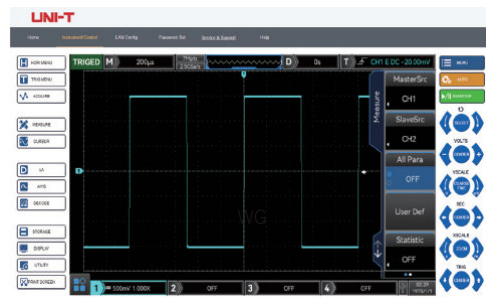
UNI-T

Home Instrument Control E-Mail Config Password Set Service & Support Help

HOR MENU
TRIG MENU
ACQUIRE
MEASURE
CURSOR
AUTO
DECODE
STORAGE
DISPLAY
UTILITY
PRINT SCREEN

TRIGED M 200µs 1Mpts 250MSa/s D 0s T CH1 E DC -20.00mV

Measure
MasterSrc
CH1
SlaveSrc
CH2
All Para
OFF
User Def
Statistic
OFF

1 500mV 1.000X 2 OFF 3 OFF 4 OFF

MENU
AUTO
RUN/STOP
SELECT
VOLTS
CH1
POSITION
HSCALE
SEC
VSCALE
TRIG